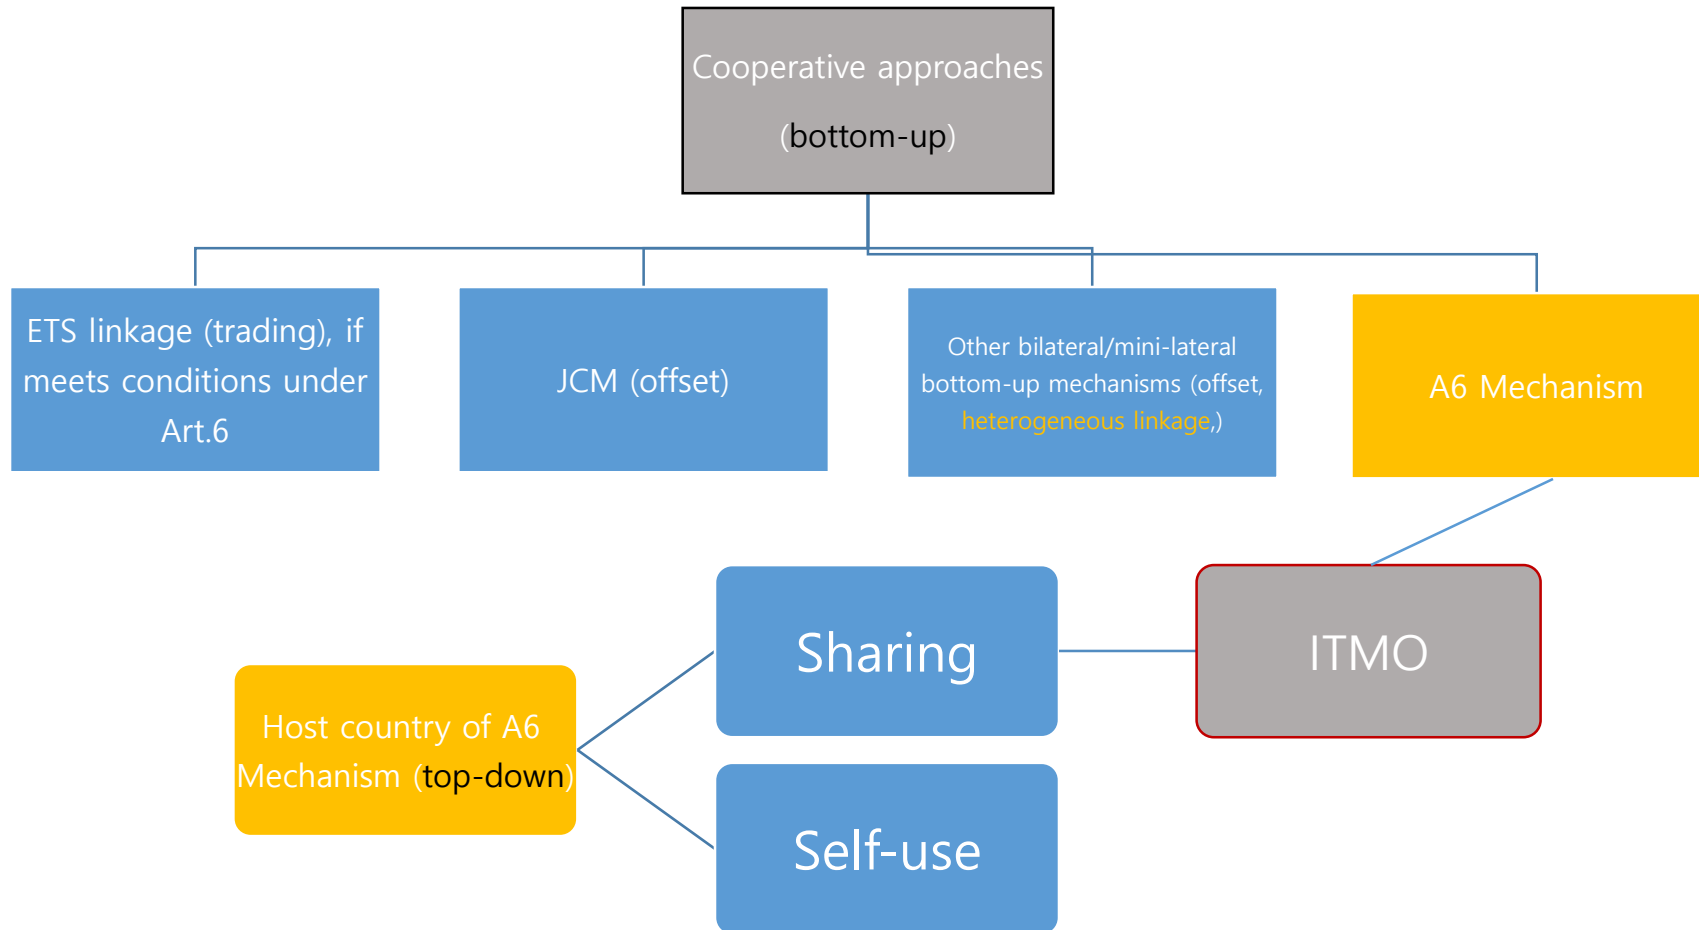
Cooperative approaches
(bottom-up)

ETS linkage (trading), if meets conditions under Art.6

JCM (offset)

Other bilateral/mini-lateral bottom-up mechanisms (offset, heterogeneous linkage,)

A6 Mechanism

ITMO

Sharing

Host country of A6 Mechanism (top-down)

Self-use